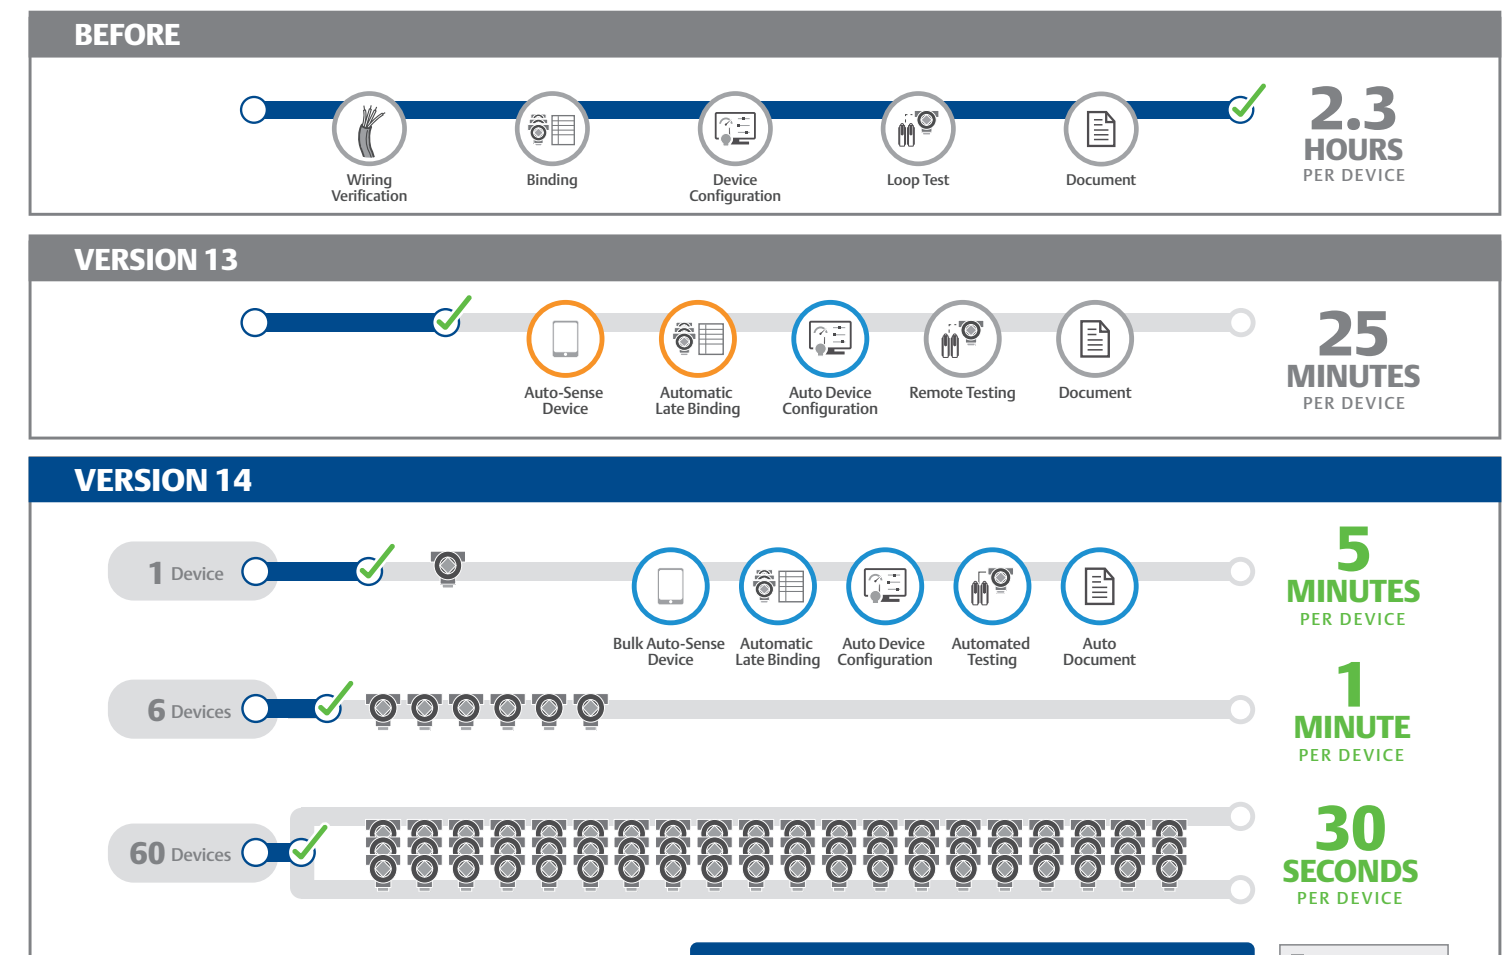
BEFORE

Wiring Verification

Binding

Device Configuration

Loop Test

Document

2.3 HOURS PER DEVICE

VERSION 13

Auto-Sense Device

Automatic Late Binding

Auto Device Configuration

Remote Testing

Document

25 MINUTES PER DEVICE

VERSION 14

1 Device

Bulk Auto-Sense Device

Automatic Late Binding

Auto Device Configuration

Automated Testing

Auto Document

5 MINUTES PER DEVICE

6 Devices

1 MINUTE PER DEVICE

60 Devices

30 SECONDS PER DEVICE